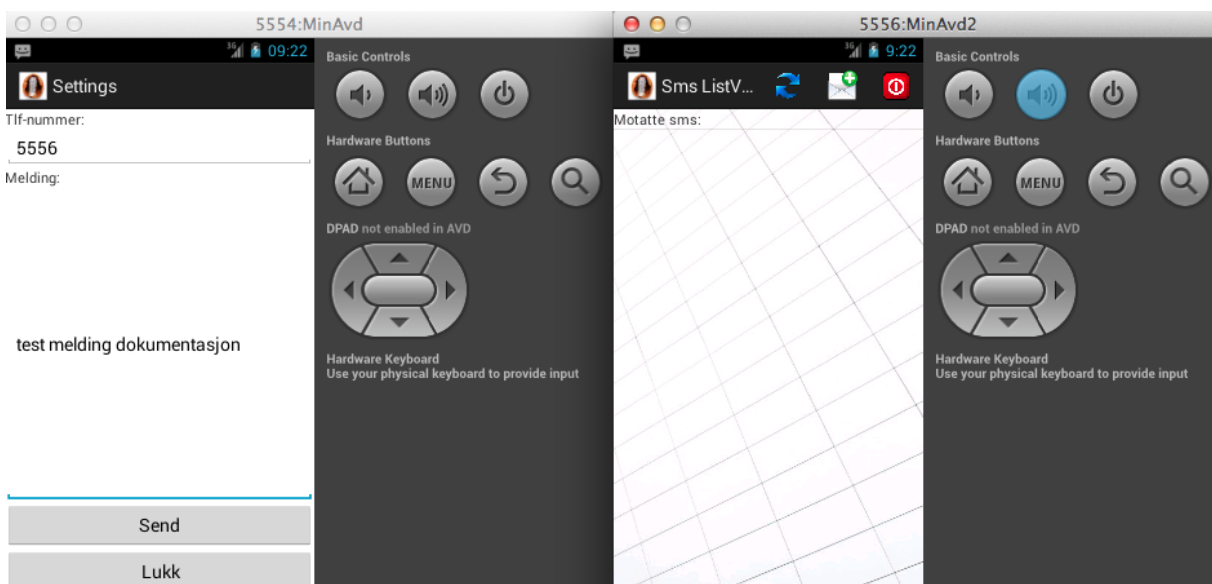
5554:MinAvd

09:22

Settings

Tlf-nummer:

5556

Melding:

test melding dokumentasjon

Send

Lukk

Basic Controls

Hardware Buttons

MENU

DPAD not enabled in AVD

Hardware Keyboard
Use your physical keyboard to provide input

5556:MinAvd2

9:22

Sms ListV...

Motatte sms:

Basic Controls

Hardware Buttons

MENU

DPAD not enabled in AVD

Hardware Keyboard
Use your physical keyboard to provide input